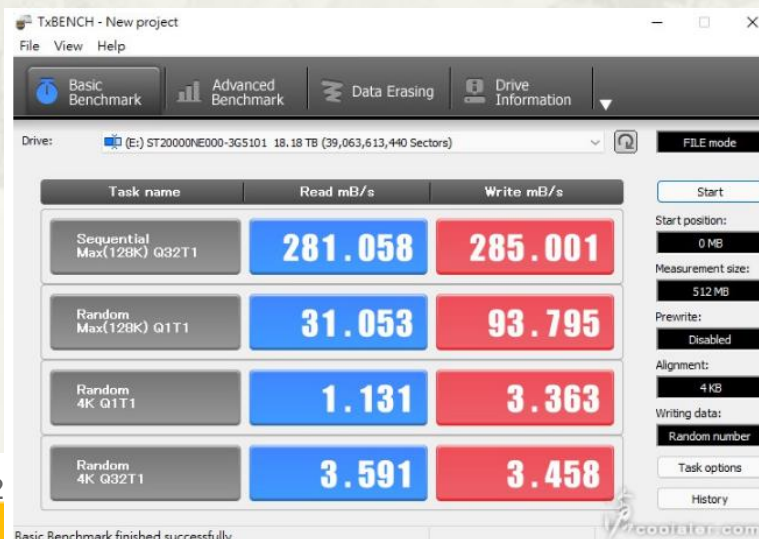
TxBENCH - New project

File View Help

Basic Benchmark | Advanced Benchmark | Data Erasing | Drive Information

Drive: (E:) ST20000NE000-3G5101 18.18 TB (39,063,613,440 Sectors)

FILE mode

| Task name | Read mB/s | Write mB/s |
|---|---|---|
| Sequential Max(128K) Q32T1 | 281.058 | 285.001 |
| Random Max(128K) Q1T1 | 31.053 | 93.795 |
| Random 4K Q1T1 | 1.131 | 3.363 |
| Random 4K Q32T1 | 3.591 | 3.458 |

Start

Start position:
0 MB

Measurement size:
512 MB

Prewrite:
Disabled

Alignment:
4 KB

Writing data:
Random number

Task options

History

Basic Benchmark finished successfully

coolaler.com